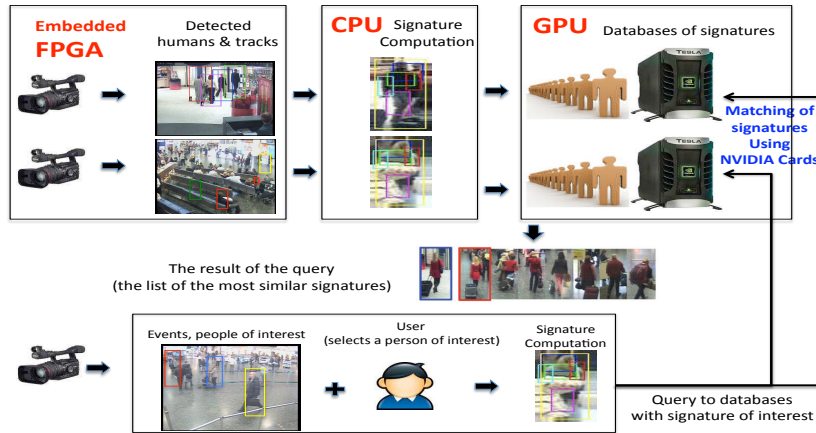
Embedded FPGA

Detected humans & tracks

CPU Signature Computation

GPU Databases of signatures

TESLA

TESLA

Matching of signatures Using NVIDIA Cards

The result of the query (the list of the most similar signatures)

Events, people of interest

User (selects a person of interest)

+

Signature Computation

Query to databases with signature of interest